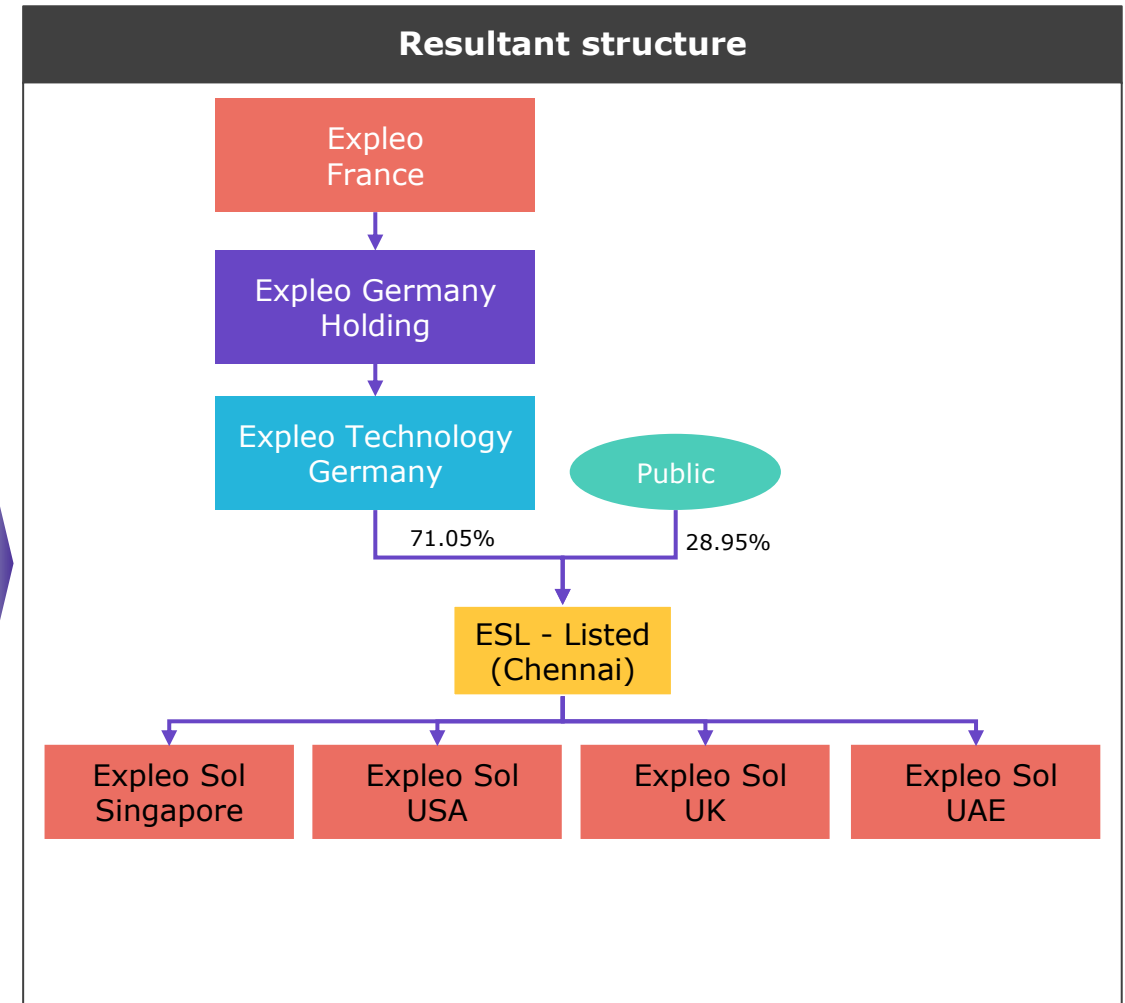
Resultant structure

Expleo France

Expleo Germany Holding

Expleo Technology Germany

Public

71.05%

28.95%

ESL - Listed (Chennai)

Expleo Sol Singapore

Expleo Sol USA

Expleo Sol UK

Expleo Sol UAE